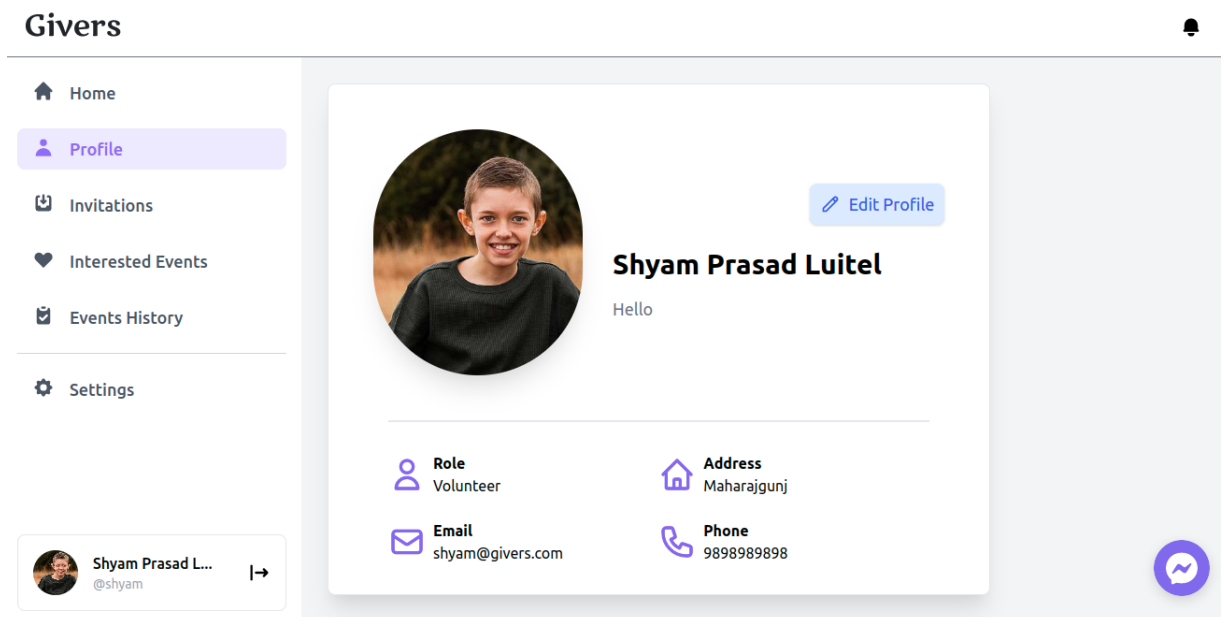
Givers

Home

Profile

Invitations

Interested Events

Events History

Settings

Shyam Prasad L...
@shyam

Edit Profile

Shyam Prasad Luitel

Hello

Role
Volunteer

Address
Maharajgunj

Email
shyam@givers.com

Phone
9898989898